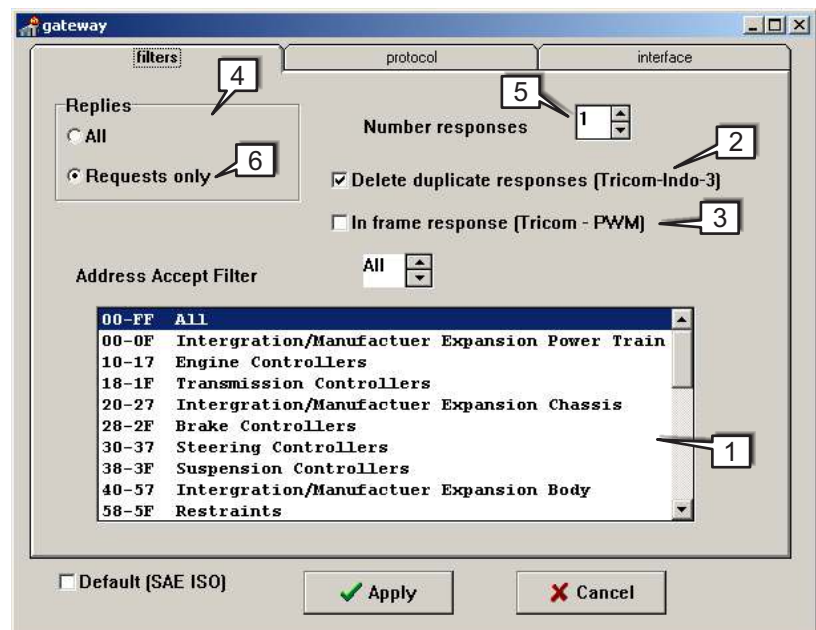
gateway

filters | protocol | interface

4

Replies
All
Requests only
6

5
Number responses 1

2
Delete duplicate responses (Tricom-Indo-3)

In frame response (Tricom - PWM)
3

Address Accept Filter All

| | |
|---|---|
| 00-FF | All |
| 00-0F | Intergration/Manufactuer Expansion Power Train |
| 10-17 | Engine Controllers |
| 18-1F | Transmission Controllers |
| 20-27 | Intergration/Manufactuer Expansion Chassis |
| 28-2F | Brake Controllers |
| 30-37 | Steering Controllers |
| 38-3F | Suspension Controllers |
| 40-57 | Intergration/Manufactuer Expansion Body |
| 58-5F | Restraints |

1

Default (SAE ISO)

Apply

Cancel